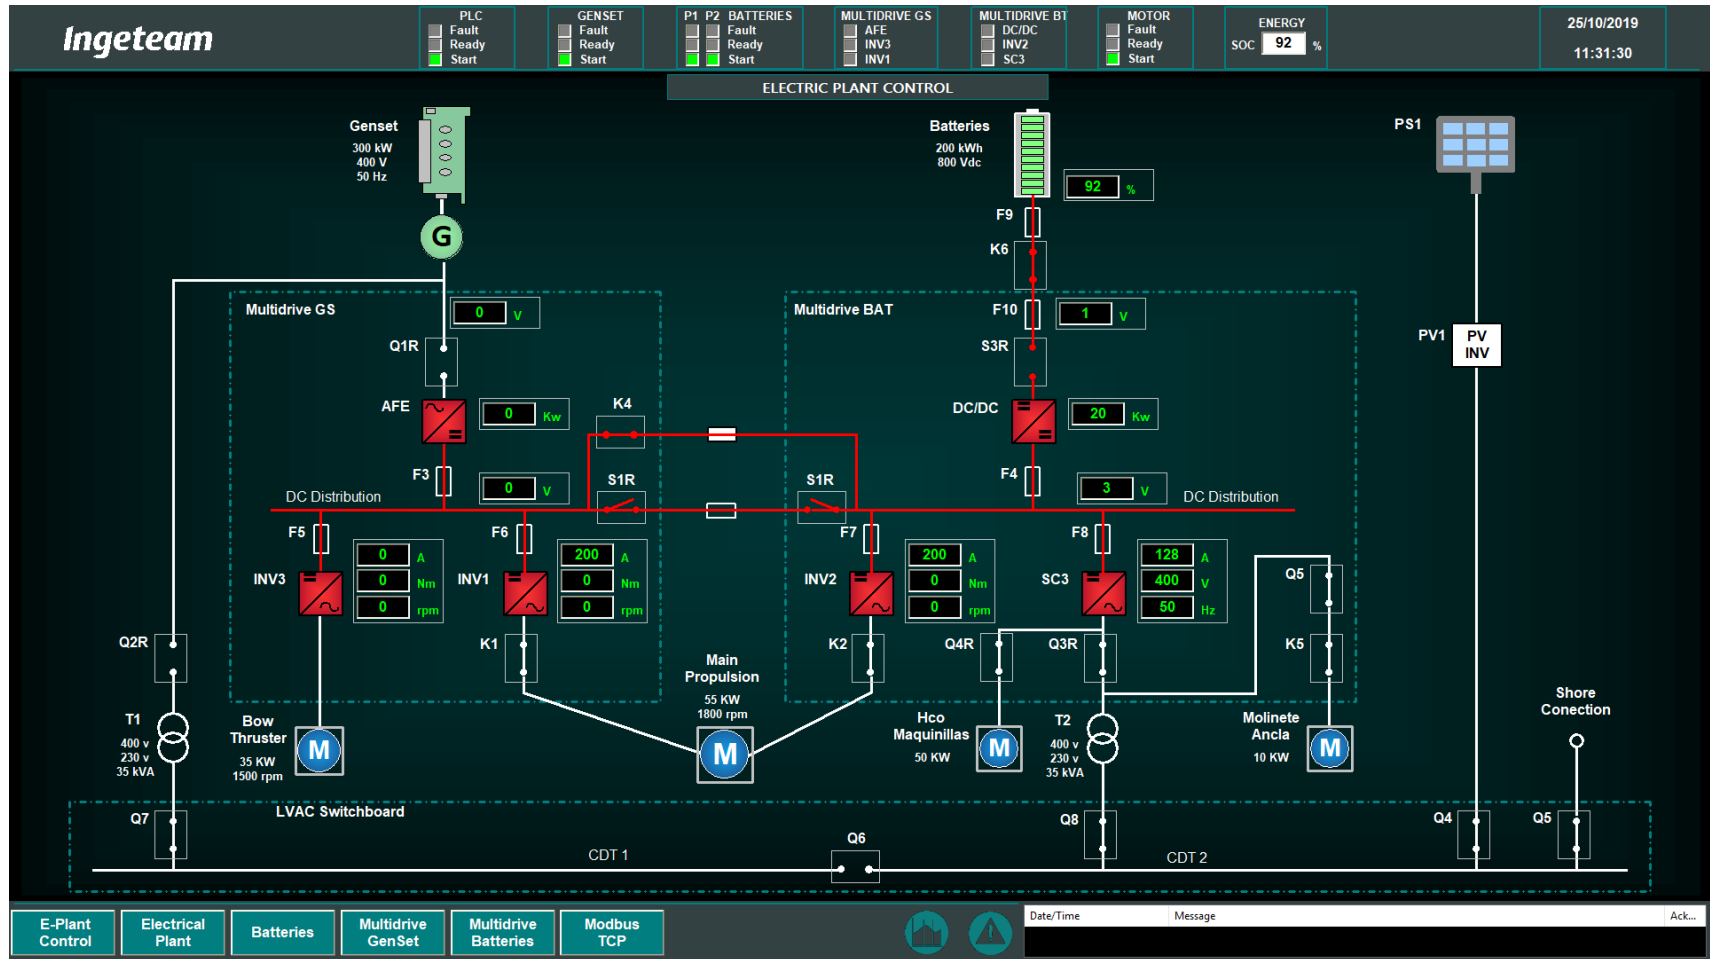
Ingeteam

PLC
Fault
Ready
Start

GENSET
Fault
Ready
Start

P1 P2 BATTERIES
Fault
Ready
Start

MULTIDRIVE GS
AFE
INV3
INV1

MULTIDRIVE BT
DC/DC
INV2
SC3

MOTOR
Fault
Ready
Start

ENERGY
SOC 92 %

25/10/2019
11:31:30

ELECTRIC PLANT CONTROL

Genset
300 kW
400 V
50 Hz

G

Batteries
200 kWh
800 Vdc

92 %

F9
K6

PS1

Multidrive GS
0 V
Q1R
AFE
0 Kw
K4
F3
0 V
S1R
DC Distribution
F5
INV3
0 A
0 Nm
0 rpm
F6
INV1
200 A
0 Nm
0 rpm

Multidrive BAT
F10
1 V
S3R
DC/DC
20 Kw
F4
3 V
DC Distribution
S1R
F7
INV2
200 A
0 Nm
0 rpm
F8
SC3
128 A
400 V
50 Hz

PV1
PV INV

Q5
K5

Q2R
K1
K2
Q4R
Q3R

Main Propulsion
55 KW
1800 rpm

T1
400 v
230 v
35 kVA

Bow Thruster
35 KW
1500 rpm

M

Hco Maquinillas
50 KW

T2
400 v
230 v
35 kVA

Molinete Ancla
10 KW

Shore Conection

Q7
LVAC Switchboard
Q6
CDT 1
Q8
CDT 2
Q4
Q5

E-Plant Control
Electrical Plant
Batteries
Multidrive GenSet
Multidrive Batteries
Modbus TCP

Date/Time
Message
Ack...